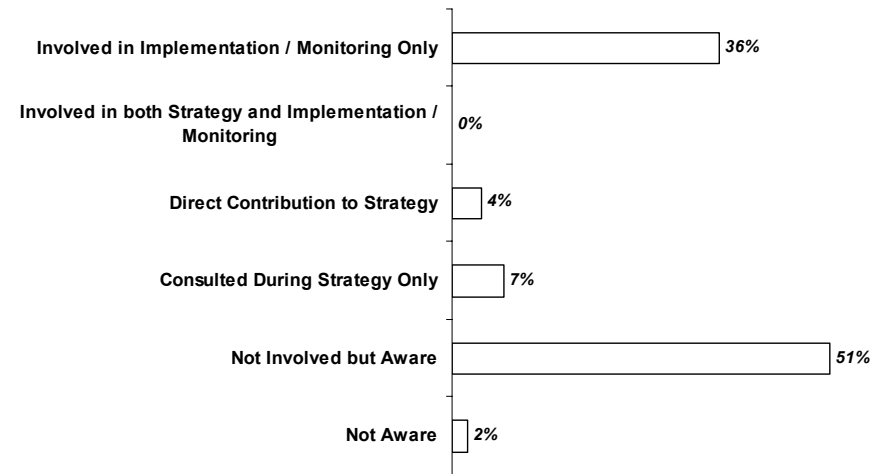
Involved in Implementation / Monitoring Only 36%

Involved in both Strategy and Implementation / Monitoring 0%

Direct Contribution to Strategy 4%

Consulted During Strategy Only 7%

Not Involved but Aware 51%

Not Aware 2%